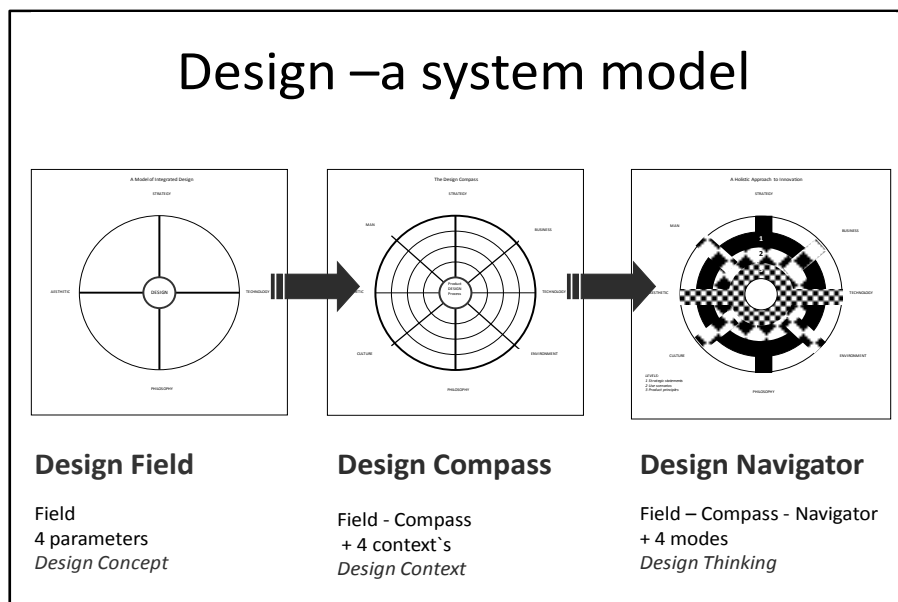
Design –a system model

A Model of Integrated Design

STRATEGY

AESTHETIC

DESIGN

TECHNOLOGY

PHILOSOPHY

The Design Compass

STRATEGY

MAN

BUSINESS

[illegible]

Product DESIGN Process

TECHNOLOGY

CULTURE

ENVIRONMENT

PHILOSOPHY

A Holistic Approach to Innovation

STRATEGY

MAN

BUSINESS

1

2

3

AESTHETIC

TECHNOLOGY

CULTURE

ENVIRONMENT

LEVELS:
1 Strategic statements
2 User scenarios
3 Product principles

PHILOSOPHY

Design Field

Field
4 parameters
*Design Concept*

Design Compass

Field - Compass
+ 4 context`s
*Design Context*

Design Navigator

Field – Compass - Navigator
+ 4 modes
*Design Thinking*